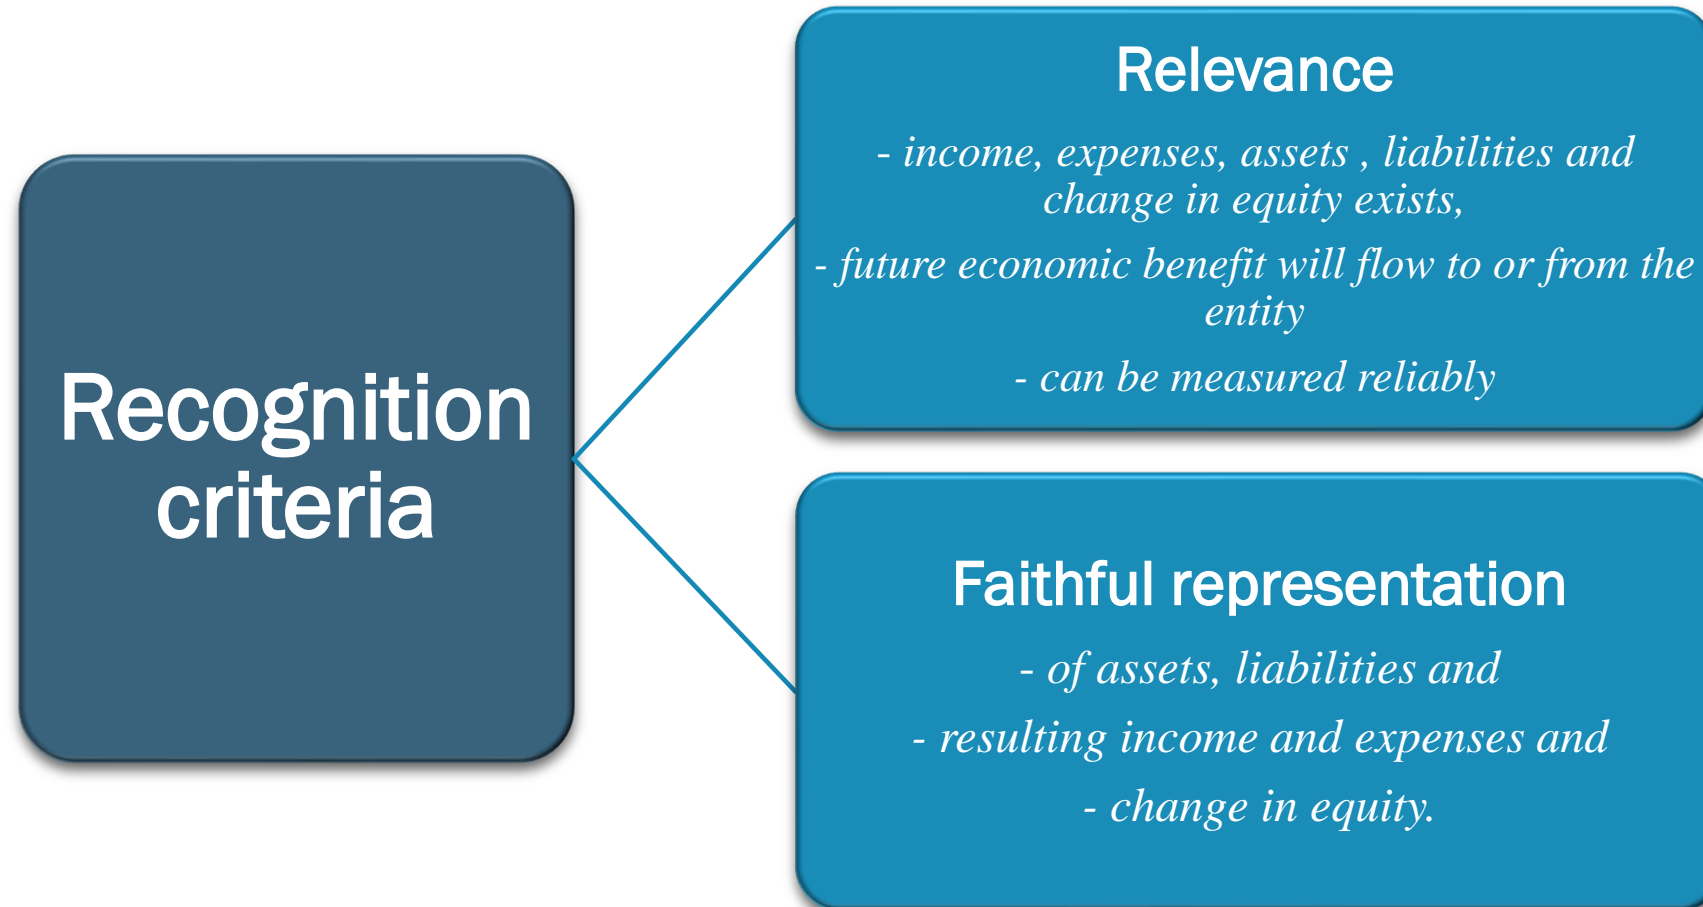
Recognition criteria

Relevance

- income, expenses, assets , liabilities and change in equity exists,

- future economic benefit will flow to or from the entity

- can be measured reliably

Faithful representation

- of assets, liabilities and

- resulting income and expenses and

- change in equity.